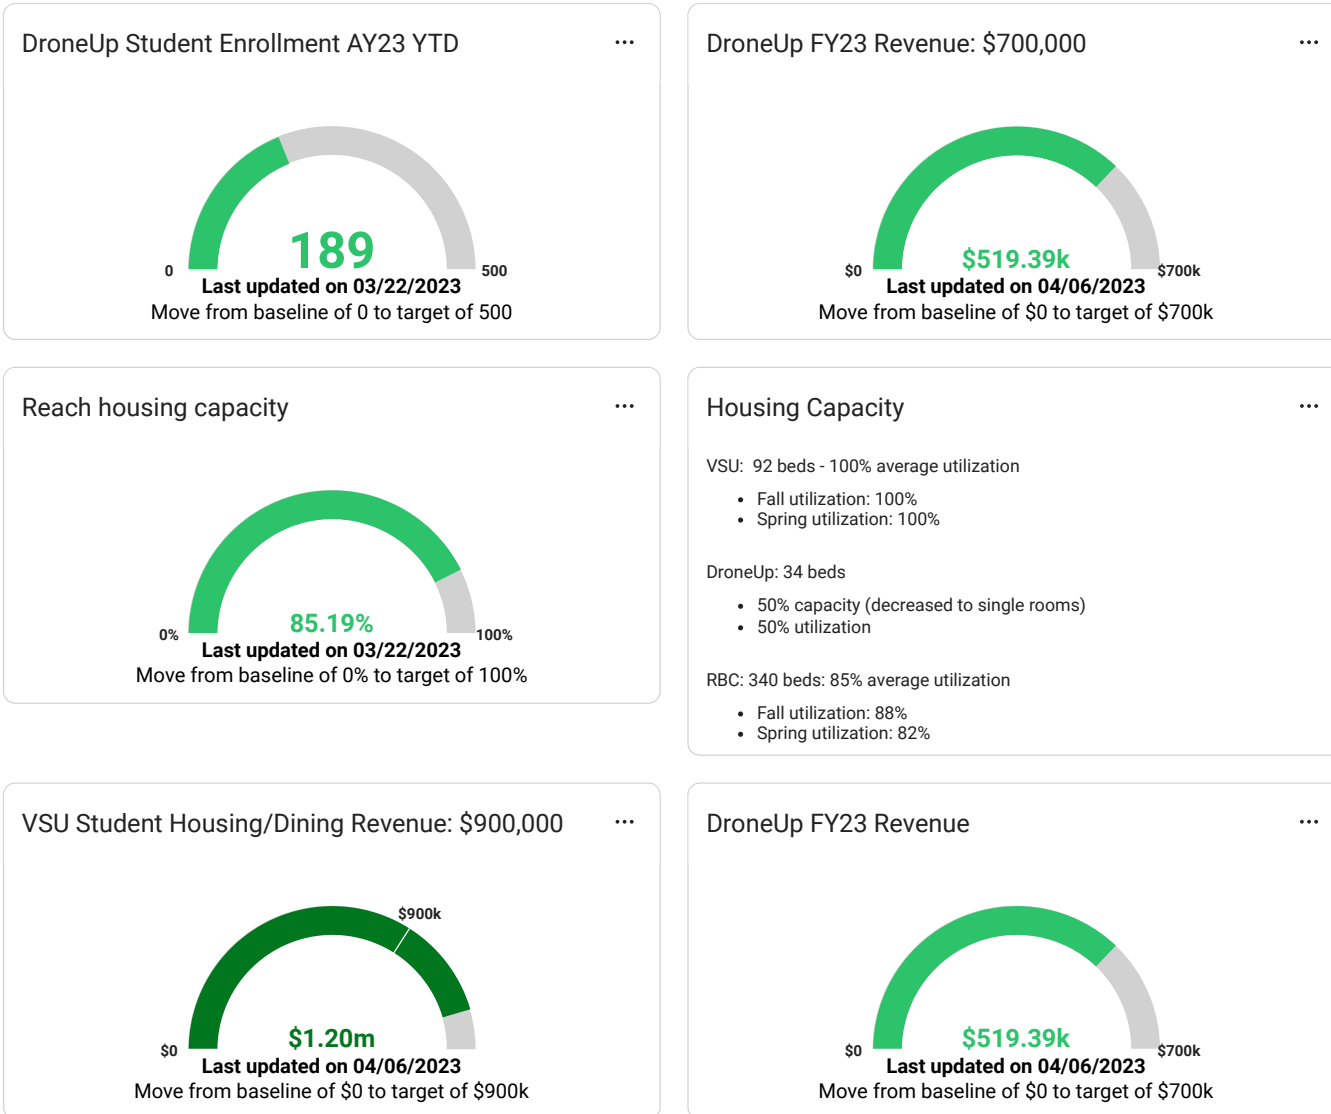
DroneUp Student Enrollment AY23 YTD ...

189
0 500
Last updated on 03/22/2023
Move from baseline of 0 to target of 500

DroneUp FY23 Revenue: $700,000 ...

$519.39k
$0 $700k
Last updated on 04/06/2023
Move from baseline of $0 to target of $700k

Reach housing capacity ...

85.19%
0% 100%
Last updated on 03/22/2023
Move from baseline of 0% to target of 100%

Housing Capacity ...

VSU: 92 beds - 100% average utilization

- Fall utilization: 100%
- Spring utilization: 100%

DroneUp: 34 beds

- 50% capacity (decreased to single rooms)
- 50% utilization

RBC: 340 beds: 85% average utilization

- Fall utilization: 88%
- Spring utilization: 82%

VSU Student Housing/Dining Revenue: $900,000 ...

$900k
$1.20m
$0
Last updated on 04/06/2023
Move from baseline of $0 to target of $900k

DroneUp FY23 Revenue ...

$519.39k
$0 $700k
Last updated on 04/06/2023
Move from baseline of $0 to target of $700k